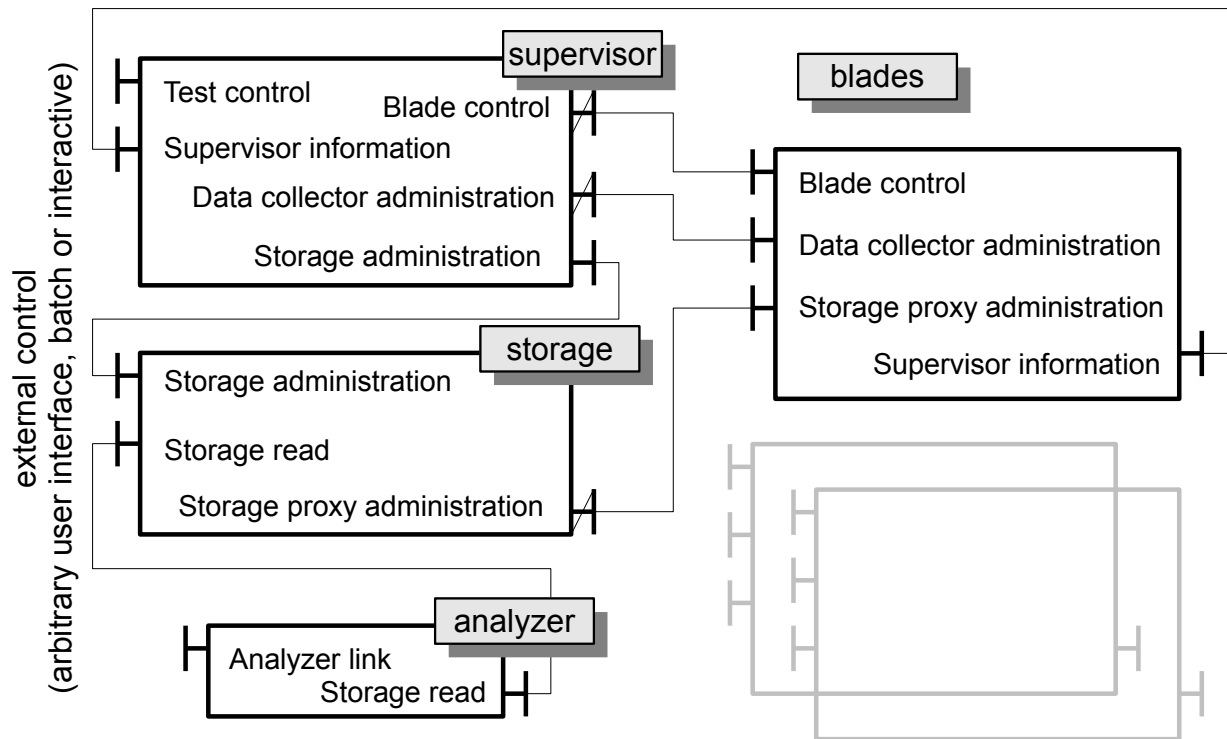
external control
(arbitrary user interface, batch or interactive)

supervisor
Test control
Blade control
Supervisor information
Data collector administration
Storage administration

blades
Blade control
Data collector administration
Storage proxy administration
Supervisor information

storage
Storage administration
Storage read
Storage proxy administration

analyzer
Analyzer link
Storage read